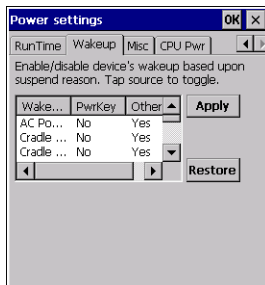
Power settings OK ×

RunTime | Wakeup | Misc | CPU Pwr

Enable/disable device's wakeup based upon suspend reason. Tap source to toggle.

| Wake... | PwrKey | Other |
|---|---|---|
| AC Po... | No | Yes |
| Cradle ... | No | Yes |
| Cradle ... | No | Yes |

Apply

Restore